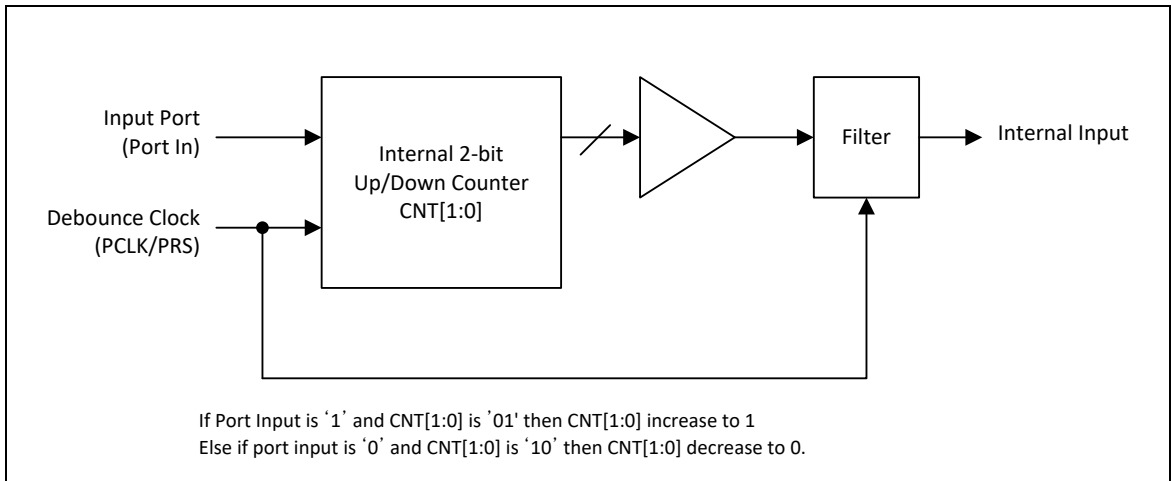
Input Port
(Port In)

Debounce Clock
(PCLK/PRS)

Internal 2-bit
Up/Down Counter
CNT[1:0]

Filter

Internal Input

If Port Input is '1' and CNT[1:0] is '01' then CNT[1:0] increase to 1
Else if port input is '0' and CNT[1:0] is '10' then CNT[1:0] decrease to 0.